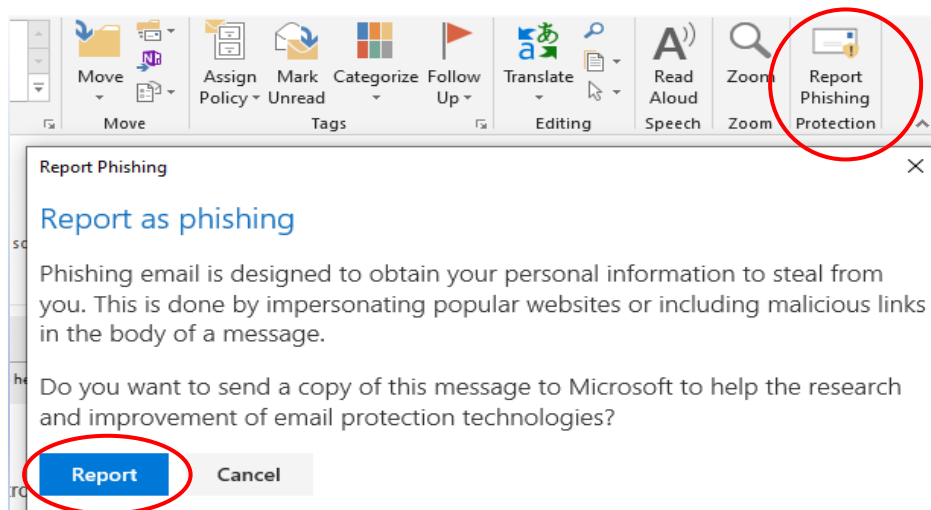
Move
Move

Assign Policy
Mark Unread
Categorize
Follow Up
Tags

Translate
Editing

Read Aloud
Speech

Zoom
Zoom

Report Phishing
Protection

Report Phishing

Report as phishing

Phishing email is designed to obtain your personal information to steal from you. This is done by impersonating popular websites or including malicious links in the body of a message.

Do you want to send a copy of this message to Microsoft to help the research and improvement of email protection technologies?

Report
Cancel